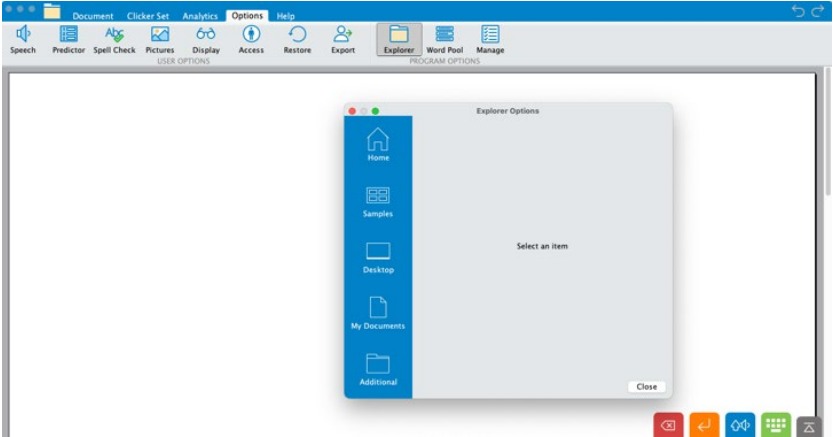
Document Clicker Set Analytics Options Help

Speech Predictor Spell Check Pictures Display Access Restore Export
USER OPTIONS

Explorer Word Pool Manage
PROGRAM OPTIONS

Explorer Options

Home

Samples

Desktop

My Documents

Additional

Select an item

Close